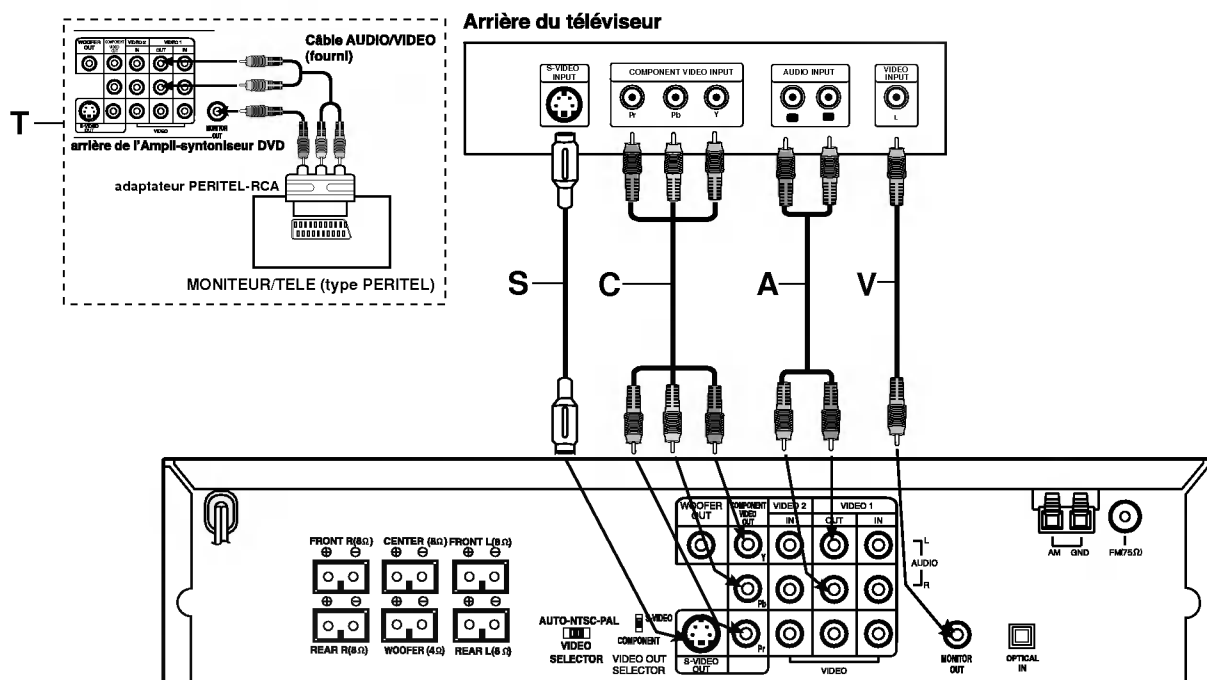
WOOFER OUT
COMPONENT VIDEO OUT
VIDEO 2
IN
VIDEO 1
OUT
IN
S-VIDEO OUT
VIDEO
MONITOR OUT
Câble AUDIO/VIDEO (fourni)
T
arrière de l'Ampli-syntoniseur DVD
adaptateur PERITEL-RCA
MONITEUR/TELE (type PERITEL)

Arrière du téléviseur

S-VIDEO INPUT
COMPONENT VIDEO INPUT
Pr
Pb
Y
AUDIO INPUT
VIDEO INPUT
L

S
C
A
V

FRONT R(8Ω)
CENTER (8Ω)
FRONT L(8Ω)
⊕ ⊖
⊕ ⊖
⊕ ⊖
⊕ ⊖
⊕ ⊖
⊕ ⊖
REAR R(8Ω)
WOOFER (4Ω)
REAR L(8Ω)
AUTO-NTSC-PAL
VIDEO SELECTOR
S-VIDEO
COMPONENT
VIDEO OUT SELECTOR
S-VIDEO OUT
WOOFER OUT
COMPONENT VIDEO OUT
Y
Pb
Pr
VIDEO 2
IN
VIDEO 1
OUT
IN
L
AUDIO
R
VIDEO
MONITOR OUT
OPTICAL IN
AM
GND
FM(75Ω)